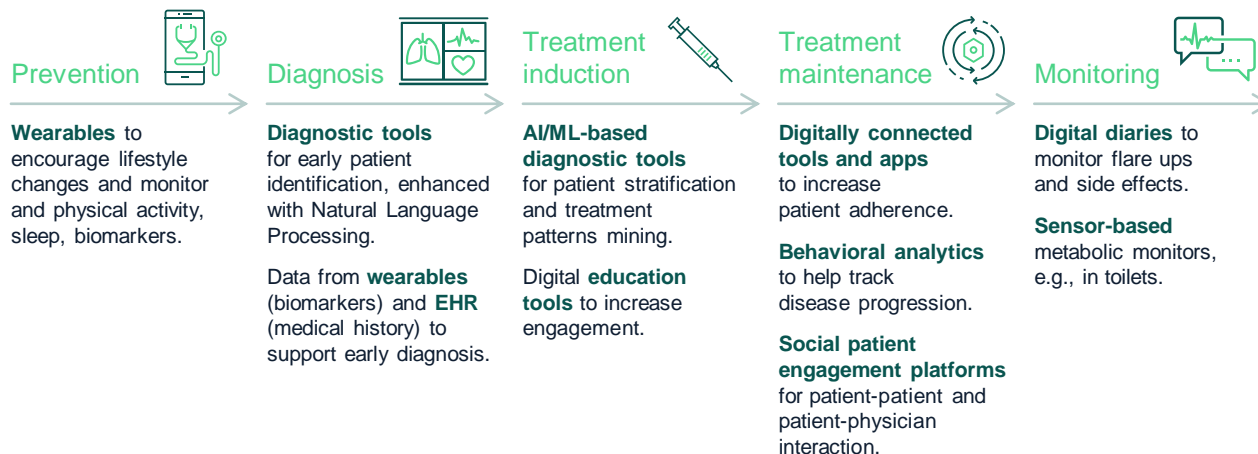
Prevention

Wearables to encourage lifestyle changes and monitor and physical activity, sleep, biomarkers.

Diagnosis

Diagnostic tools for early patient identification, enhanced with Natural Language Processing.

Data from wearables (biomarkers) and EHR (medical history) to support early diagnosis.

Treatment induction

AI/ML-based diagnostic tools for patient stratification and treatment patterns mining.

Digital education tools to increase engagement.

Treatment maintenance

Digitally connected tools and apps to increase patient adherence.

Behavioral analytics to help track disease progression.

Social patient engagement platforms for patient-patient and patient-physician interaction.

Monitoring

Digital diaries to monitor flare ups and side effects.

Sensor-based metabolic monitors, e.g., in toilets.